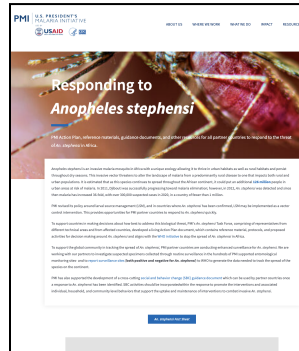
PMI U.S. PRESIDENT'S MALARIA INITIATIVE

USAID

ABOUT US WHERE WE WORK WHAT WE DO IMPACT RESOURCES

Responding to Anopheles stephensi

PMI Action Plan, reference materials, guidance documents, and other resources for all partner countries to respond to the threat of An. stephensi in Africa.

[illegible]

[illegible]

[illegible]

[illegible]

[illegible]

An. stephensi Fact Sheet